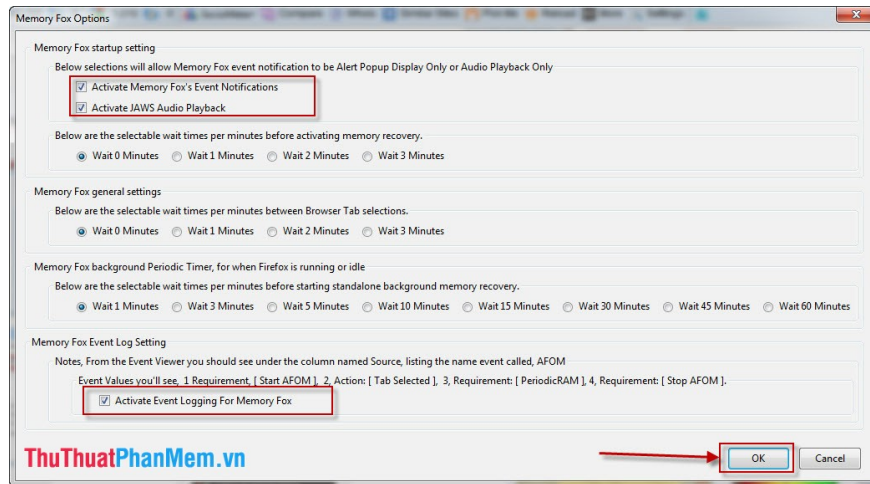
Memory Fox Options

Memory Fox startup setting

Below selections will allow Memory Fox event notification to be Alert Popup Display Only or Audio Playback Only

Activate Memory Fox's Event Notifications

Activate JAWS Audio Playback

Below are the selectable wait times per minutes before activating memory recovery.

Wait 0 Minutes Wait 1 Minutes Wait 2 Minutes Wait 3 Minutes

Memory Fox general settings

Below are the selectable wait times per minutes between Browser Tab selections.

Wait 0 Minutes Wait 1 Minutes Wait 2 Minutes Wait 3 Minutes

Memory Fox background Periodic Timer, for when Firefox is running or idle

Below are the selectable wait times per minutes before starting standalone background memory recovery.

Wait 1 Minutes Wait 3 Minutes Wait 5 Minutes Wait 10 Minutes Wait 15 Minutes Wait 30 Minutes Wait 45 Minutes Wait 60 Minutes

Memory Fox Event Log Setting

Notes, From the Event Viewer you should see under the column named Source, listing the name event called, AFOM

Event Values you'll see, 1 Requirement, [ Start AFOM ], 2, Action: [ Tab Selected ], 3, Requirement: [ PeriodicRAM ], 4, Requirement: [ Stop AFOM ].

Activate Event Logging For Memory Fox

ThuThuatPhanMem.vn

OK Cancel